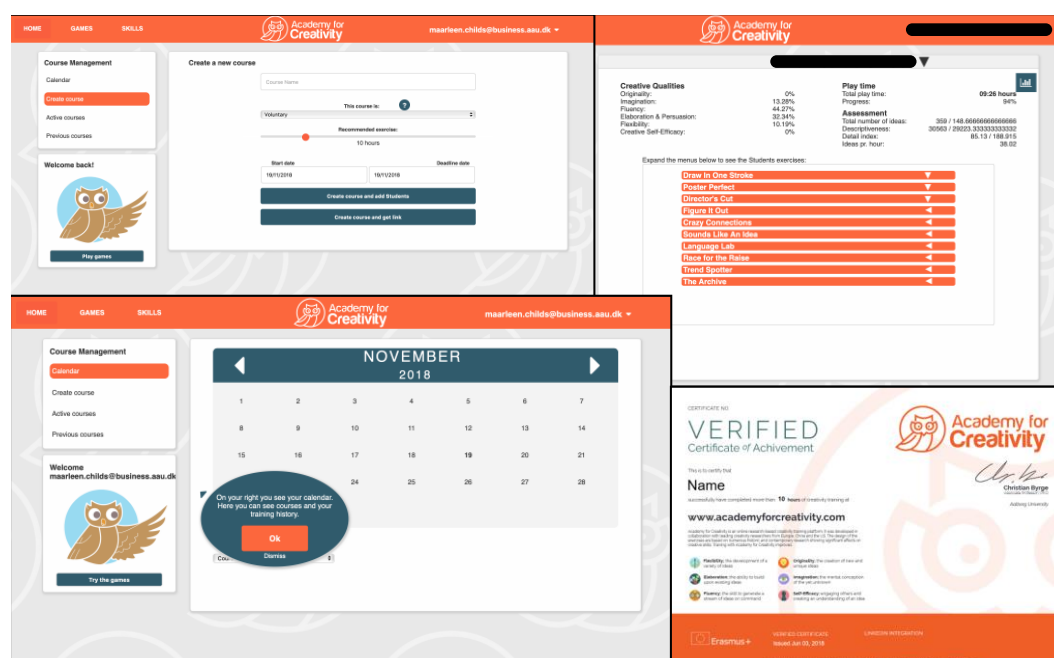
HOME GAMES SKILLS

Academy for Creativity

maarleen.childs@business.aau.dk

Course Management
Calendar
Create course
Active courses
Previous courses

Welcome back!
Play games

Create a new course
Course Name
This course is:
Voluntary
Recommended exercise:
10 hours
Start date
Deadline date
19/11/2018
19/11/2018
Create course and add Students
Create course and get link

Academy for Creativity

Creative Qualities
Originality: 0%
Imagination: 13.28%
Fluency: 44.27%
Elaboration & Persuasion: 32.34%
Flexibility: 10.19%
Creative Self-Efficacy: 0%

Play time
Total play time: 09:26 hours
Progress: 94%

Assessment
Total number of ideas: 359 / 148.66666666666666
Descriptiveness: 30563 / 29223.333333333332
Detail index: 85.13 / 188.915
Ideas pr. hour: 38.02

Expand the menus below to see the Students exercises:
Draw In One Stroke
Poster Perfect
Director's Cut
Figure It Out
Crazy Connections
Sounds Like An Idea
Language Lab
Race for the Raise
Trend Spotter
The Archive

HOME GAMES SKILLS

Academy for Creativity

maarleen.childs@business.aau.dk

Course Management
Calendar
Create course
Active courses
Previous courses

Welcome
maarleen.childs@business.aau.dk
Try the games

NOVEMBER
2018

| | | | | | | |
|---|---|---|---|---|---|---|
| 1 | 2 | 3 | 4 | 5 | 6 | 7 |
| 8 | 9 | 10 | 11 | 12 | 13 | 14 |
| 15 | 16 | 17 | 18 | 19 | 20 | 21 |
| | | 24 | 25 | 26 | 27 | 28 |

On your right you see your calendar. Here you can see courses and your training history.
Ok
Dismiss

CERTIFICATE NO
VERIFIED
Certificate of Achivement
This is to certify that
Name
successfully have completed more than 10 hours of creativity training at
www.academyforcreativity.com

Academy for Creativity
Christian Byrge
Aalborg University

Flexibility
Originality
Elaboration
Imagination
Fluency
Self-Efficacy

Erasmus+
VERIFIED CERTIFICATE
Issued Jun 03, 2018
LINKEDIN INTEGRATION